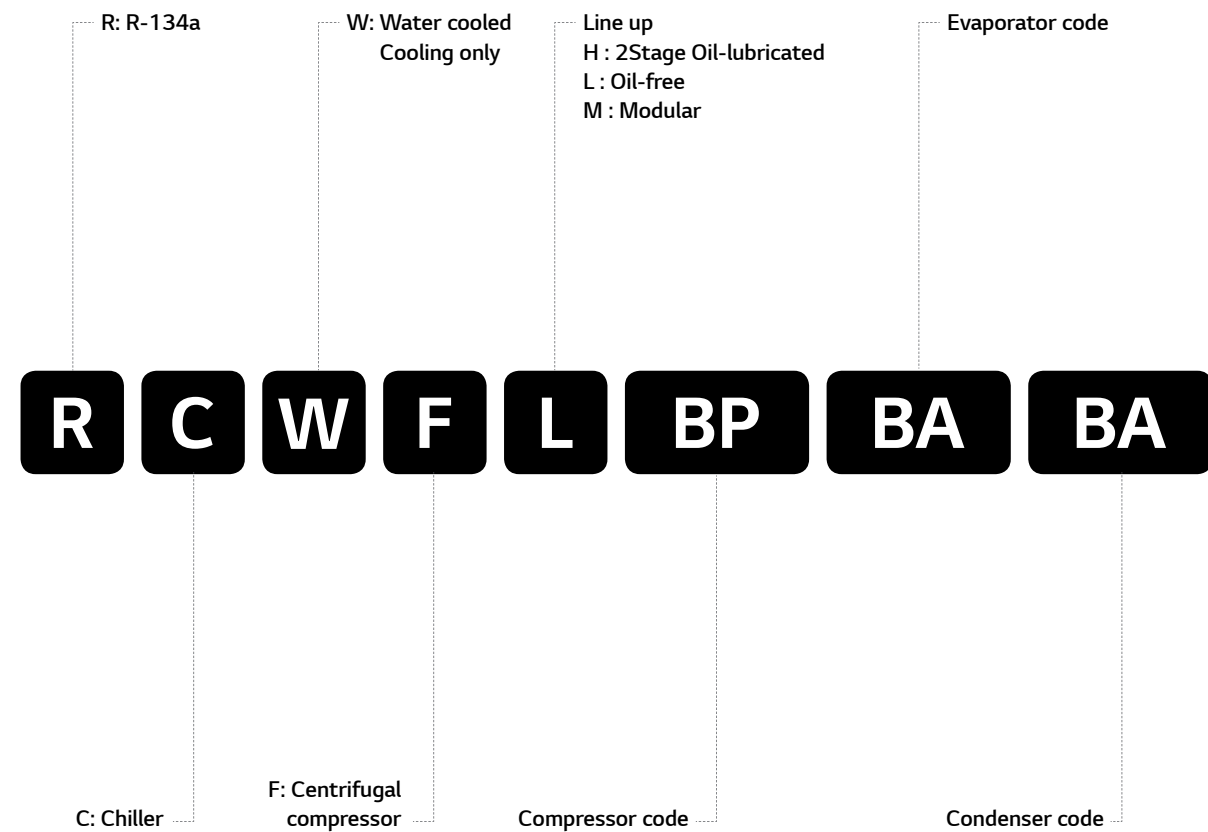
R: R-134a

W: Water cooled
Cooling only

Line up
H : 2Stage Oil-lubricated
L : Oil-free
M : Modular

Evaporator code

R C W F L BP BA BA

C: Chiller

F: Centrifugal
compressor

Compressor code

Condenser code